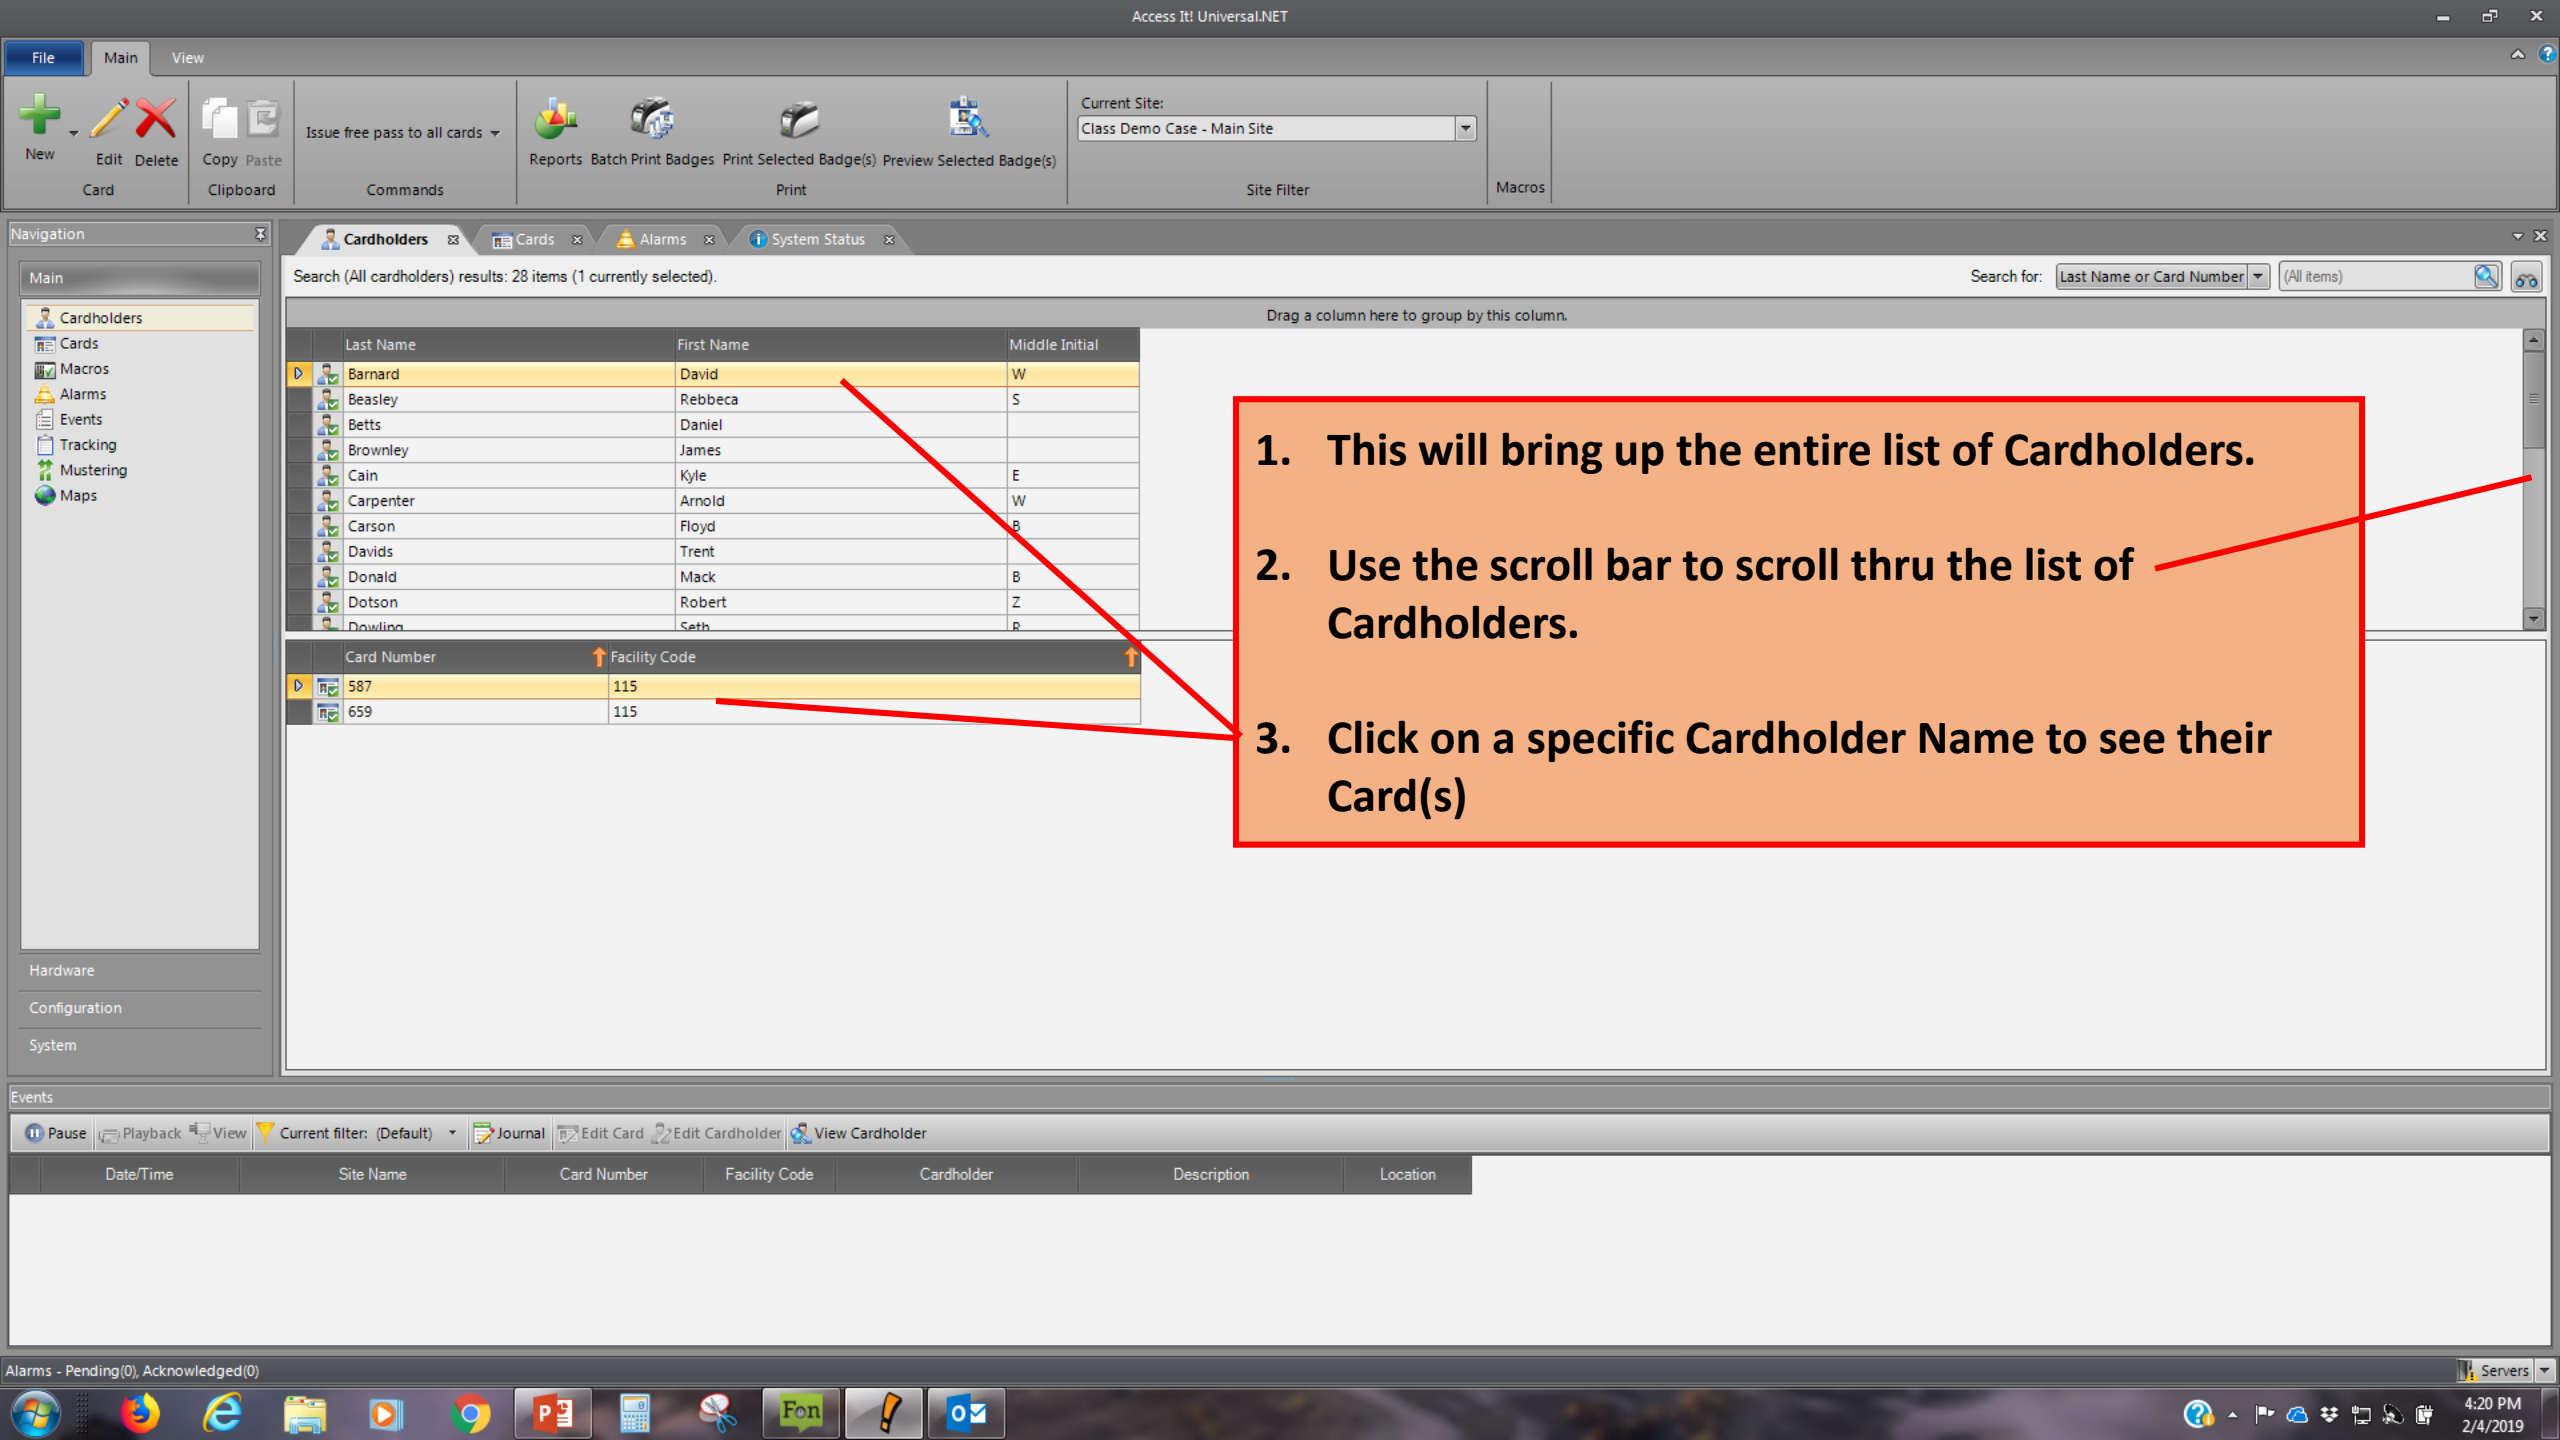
Access It! Universal.NET

File Main View

New Edit Delete
Card

Copy Paste
Clipboard

Issue free pass to all cards
Commands

Reports Batch Print Badges Print Selected Badge(s) Preview Selected Badge(s)
Print

Current Site:
Class Demo Case - Main Site
Site Filter

Macros

Navigation

Main

Cardholders
Cards
Macros
Alarms
Events
Tracking
Mustering
Maps

Hardware
Configuration
System

Cardholders Cards Alarms System Status

Search (All cardholders) results: 28 items (1 currently selected).

Search for: Last Name or Card Number (All items)

Drag a column here to group by this column.

| Last Name | First Name | Middle Initial |
|---|---|---|
| Barnard | David | W |
| Beasley | Rebbeca | S |
| Betts | Daniel | |
| Brownley | James | |
| Cain | Kyle | E |
| Carpenter | Arnold | W |
| Carson | Floyd | B |
| Davids | Trent | |
| Donald | Mack | B |
| Dotson | Robert | Z |
| Dowling | Seth | R |

| Card Number | Facility Code |
|---|---|
| 587 | 115 |
| 659 | 115 |

1. This will bring up the entire list of Cardholders.

2. Use the scroll bar to scroll thru the list of Cardholders.

3. Click on a specific Cardholder Name to see their Card(s)

Events

Pause Playback View Current filter: (Default) Journal Edit Card Edit Cardholder View Cardholder

| Date/Time | Site Name | Card Number | Facility Code | Cardholder | Description | Location |
|---|---|---|---|---|---|---|

Alarms - Pending(0), Acknowledged(0)

Servers

4:20 PM
2/4/2019